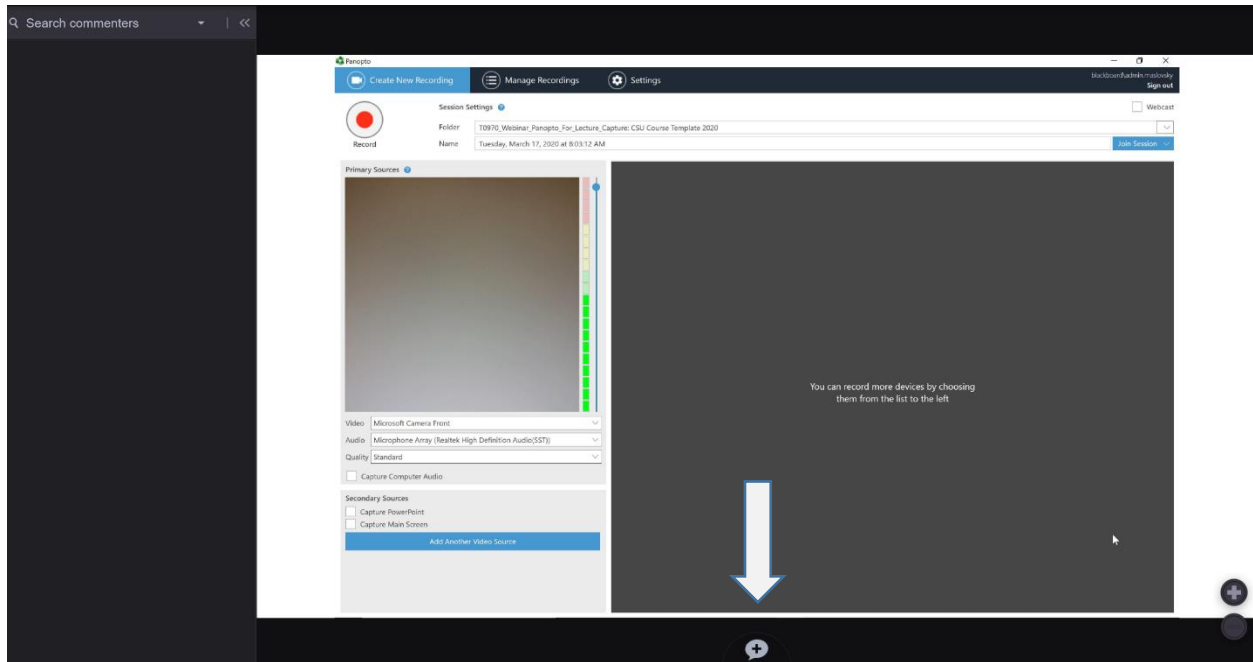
Search commenters

Panopto

Create New Recording
Manage Recordings
Settings

blackboardadmin.maslovsky
Sign out

Record

Session Settings
Folder T0970_Webinar_Panopto_For_Lecture_Capture: CSU Course Template 2020
Name Tuesday, March 17, 2020 at 8:03:12 AM

Webcast
Join Session

Primary Sources

Video Microsoft Camera Front
Audio Microphone Array (Realtek High Definition Audio(SST))
Quality Standard
Capture Computer Audio

Secondary Sources
Capture PowerPoint
Capture Main Screen
Add Another Video Source

You can record more devices by choosing them from the list to the left